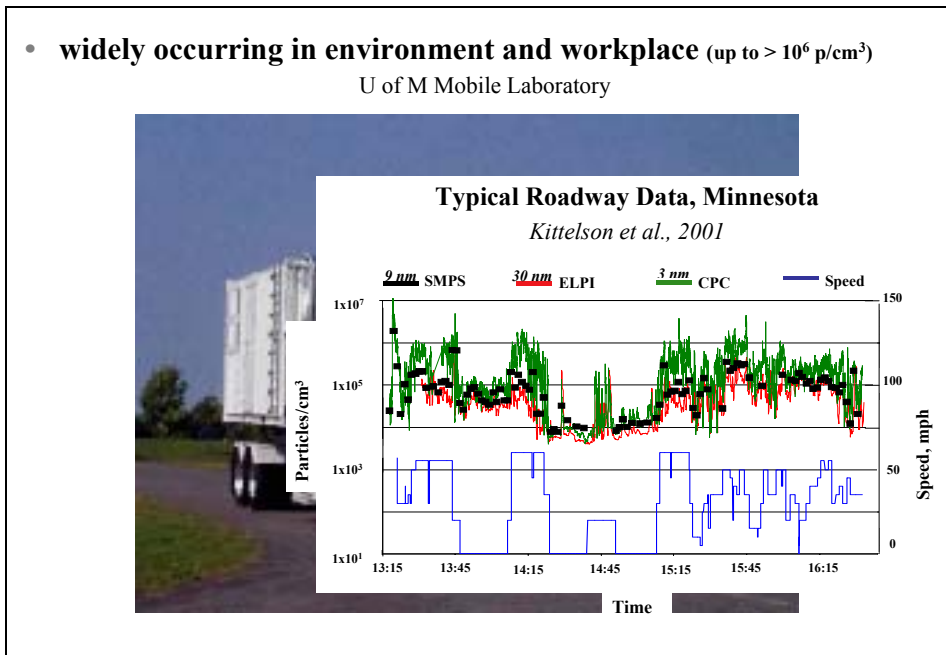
• widely occurring in environment and workplace (up to > $10^6$ p/cm$^3$)

U of M Mobile Laboratory

Typical Roadway Data, Minnesota

Kittelson et al., 2001

9 nm SMPS
30 nm ELPI
3 nm CPC
Speed

$1x10^7$
$1x10^5$
$1x10^3$
$1x10^1$

Particles/cm$^3$

150
100
50
0

Speed, mph

13:15
13:45
14:15
14:45
15:15
15:45
16:15

Time